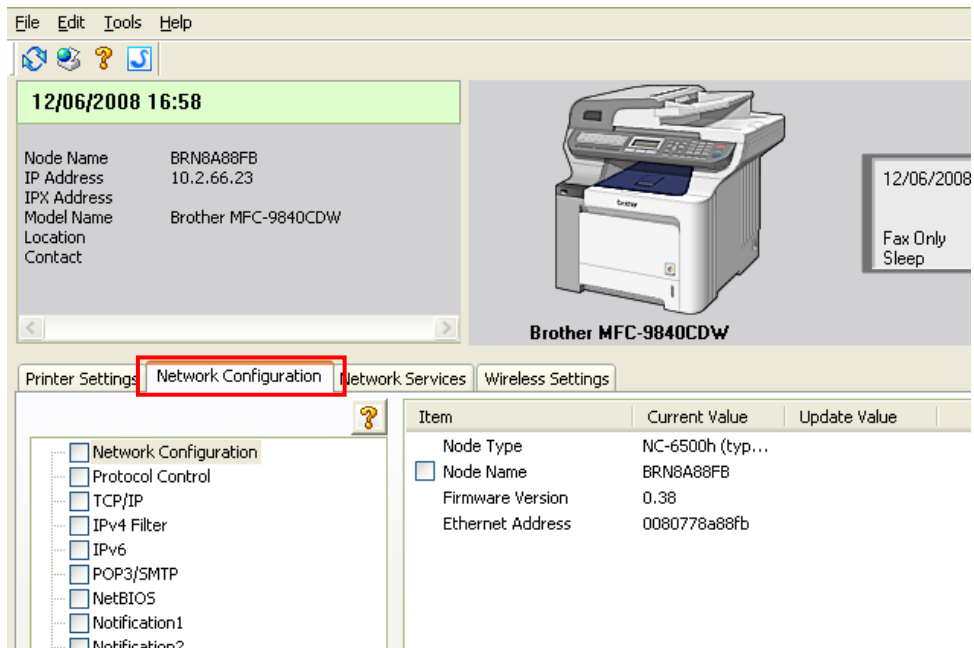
File Edit Tools Help

12/06/2008 16:58

Node Name BRN8A88FB
IP Address 10.2.66.23
IPX Address
Model Name Brother MFC-9840CDW
Location
Contact

brother

Brother MFC-9840CDW

12/06/2008

Fax Only
Sleep

Printer Settings | Network Configuration | Network Services | Wireless Settings

Network Configuration
Protocol Control
TCP/IP
IPv4 Filter
IPv6
POP3/SMTP
NetBIOS
Notification1
Notification2

| Item | Current Value | Update Value |
|---|---|---|
| Node Type | NC-6500h (typ... | |
| Node Name | BRN8A88FB | |
| Firmware Version | 0.38 | |
| Ethernet Address | 0080778a88fb | |